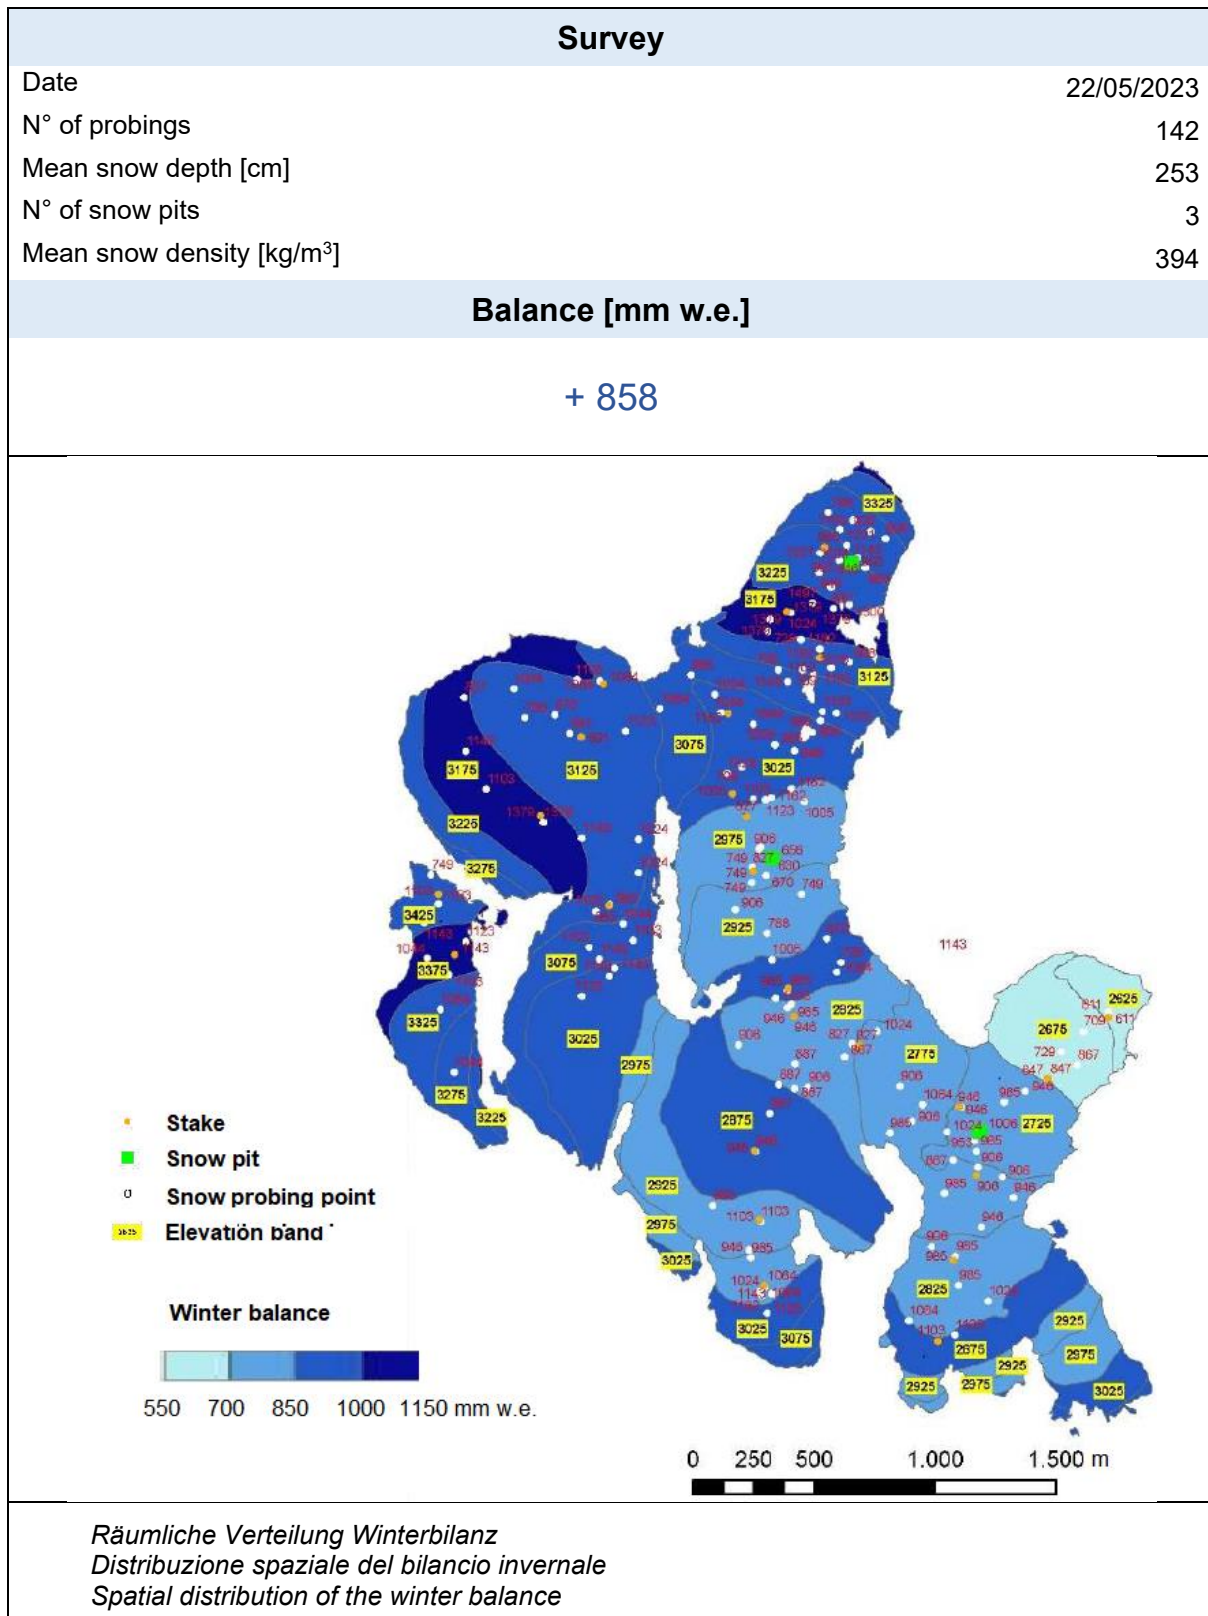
Survey

| | |
|---|---|
| Date | 22/05/2023 |
| N° of probings | 142 |
| Mean snow depth [cm] | 253 |
| N° of snow pits | 3 |
| Mean snow density [kg/m$^3$] | 394 |

Balance [mm w.e.]

+ 858

3325
3225
3175
3125
3075
3025
3175
3125
3225
3275
3425
3375
3325
3275
3225
3075
3025
2975
2975
2925
2875
2925
2975
3025
3025
3075
2925
2775
2675
2625
2725
2825
2875
2925
2975
2925
2975
3025
1143
749
827
656
830
749
670
749
906
788
1005
965
946
985
827
1024
887
906
887
1103
946
985
1024
1064
1143
1103
729
867
847
847
611
709
611
1064
946
1006
953
985
906
985
906
946
1103
1005
1123
1462
1379
1143
1103
1064
1024
1143

Stake
Snow pit
Snow probing point
Elevation band

Winter balance

550 700 850 1000 1150 mm w.e.

0 250 500 1.000 1.500 m

Räumliche Verteilung Winterbilanz
Distribuzione spaziale del bilancio invernale
Spatial distribution of the winter balance